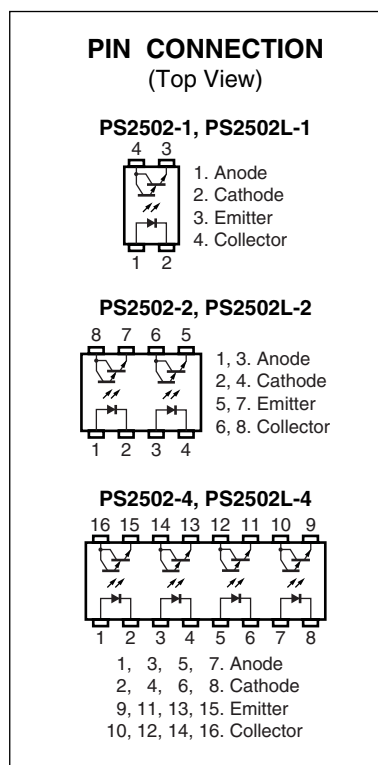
PIN CONNECTION
(Top View)

PS2502-1, PS2502L-1

4 3

1 2

1. Anode
2. Cathode
3. Emitter
4. Collector

PS2502-2, PS2502L-2

8 7 6 5

1 2 3 4

1, 3. Anode
2, 4. Cathode
5, 7. Emitter
6, 8. Collector

PS2502-4, PS2502L-4

16 15 14 13 12 11 10 9

1 2 3 4 5 6 7 8

1, 3, 5, 7. Anode
2, 4, 6, 8. Cathode
9, 11, 13, 15. Emitter
10, 12, 14, 16. Collector